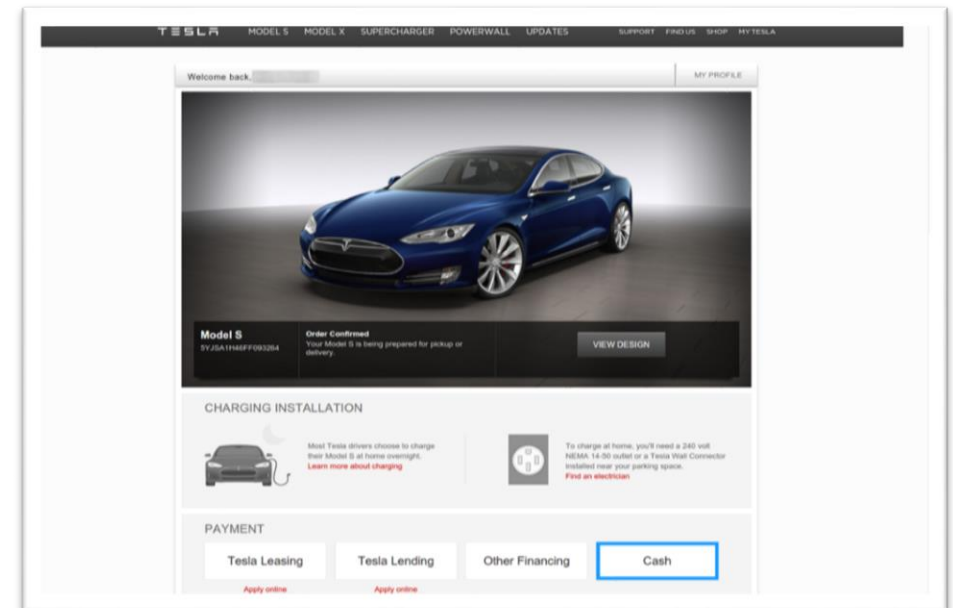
TESLA MODEL S MODEL X SUPERCHARGER POWERWALL UPDATES SUPPORT FIND US SHOP MY TESLA

Welcome back, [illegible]

MY PROFILE

Model S
5YJSA1H46FF093264

Order Confirmed
Your Model S is being prepared for pickup or delivery.

VIEW DESIGN

CHARGING INSTALLATION

Most Tesla drivers choose to charge their Model S at home overnight.
Learn more about charging

To charge at home, you'll need a 240 volt NEMA 14-50 outlet or a Tesla Wall Connector installed near your parking space.
Find an electrician

PAYMENT

Tesla Leasing
Apply online

Tesla Lending
Apply online

Other Financing

Cash